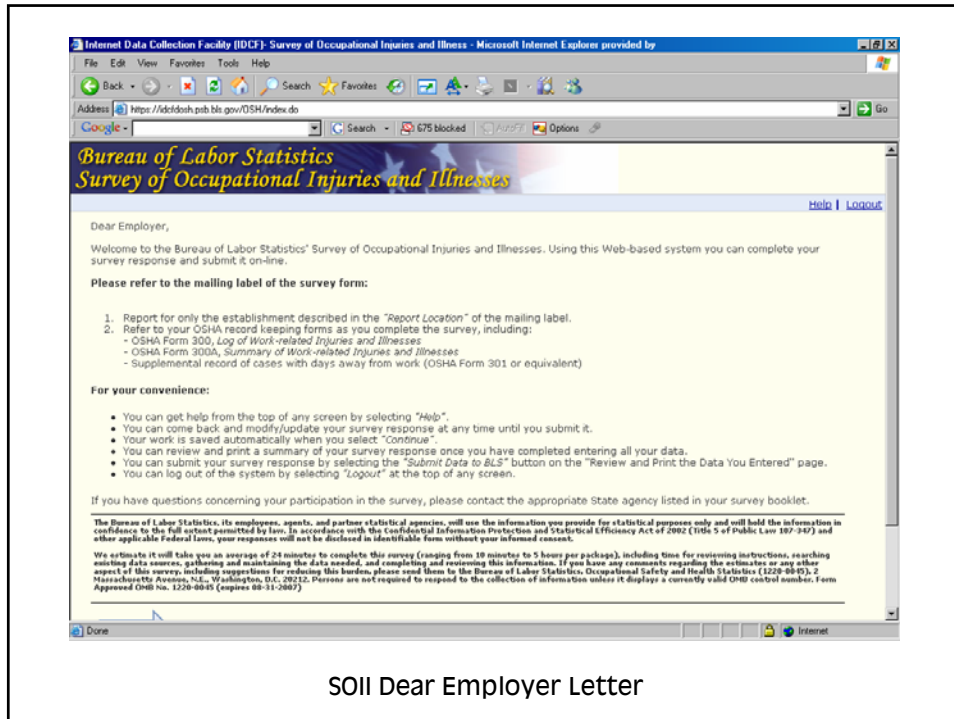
Internet Data Collection Facility (IDCF)- Survey of Occupational Injuries and Illness - Microsoft Internet Explorer provided by

File Edit View Favorites Tools Help

Back Search Favorites

Address https://idcfdosh.psb.bls.gov/OSH/index.do Go

Google Search 675 blocked AutoFill Options

Bureau of Labor Statistics
Survey of Occupational Injuries and Illnesses

Help | Logout

Dear Employer,

Welcome to the Bureau of Labor Statistics' Survey of Occupational Injuries and Illnesses. Using this Web-based system you can complete your survey response and submit it on-line.

Please refer to the mailing label of the survey form:

1. Report for only the establishment described in the "Report Location" of the mailing label.
2. Refer to your OSHA record keeping forms as you complete the survey, including:
- OSHA Form 300, Log of Work-related Injuries and Illnesses
- OSHA Form 300A, Summary of Work-related Injuries and Illnesses
- Supplemental record of cases with days away from work (OSHA Form 301 or equivalent)

For your convenience:

• You can get help from the top of any screen by selecting "Help".
• You can come back and modify/update your survey response at any time until you submit it.
• Your work is saved automatically when you select "Continue".
• You can review and print a summary of your survey response once you have completed entering all your data.
• You can submit your survey response by selecting the "Submit Data to BLS" button on the "Review and Print the Data You Entered" page.
• You can log out of the system by selecting "Logout" at the top of any screen.

If you have questions concerning your participation in the survey, please contact the appropriate State agency listed in your survey booklet.

The Bureau of Labor Statistics, its employees, agents, and partner statistical agencies, will use the information you provide for statistical purposes only and will hold the information in confidence to the full extent permitted by law. In accordance with the Confidential Information Protection and Statistical Efficiency Act of 2002 (Title 5 of Public Law 107-347) and other applicable Federal laws, your responses will not be disclosed in identifiable form without your informed consent.

We estimate it will take you an average of 24 minutes to complete this survey (ranging from 10 minutes to 5 hours per package), including time for reviewing instructions, searching existing data sources, gathering and maintaining the data needed, and completing and reviewing this information. If you have any comments regarding the estimates or any other aspect of this survey, including suggestions for reducing this burden, please send them to the Bureau of Labor Statistics, Occupational Safety and Health Statistics (1220-0045), 2 Massachusetts Avenue, N.E., Washington, D.C. 20212. Persons are not required to respond to the collection of information unless it displays a currently valid OMB control number. Form Approved OMB No. 1220-0045 (expires 08-31-2007)

Done Internet

SOII Dear Employer Letter